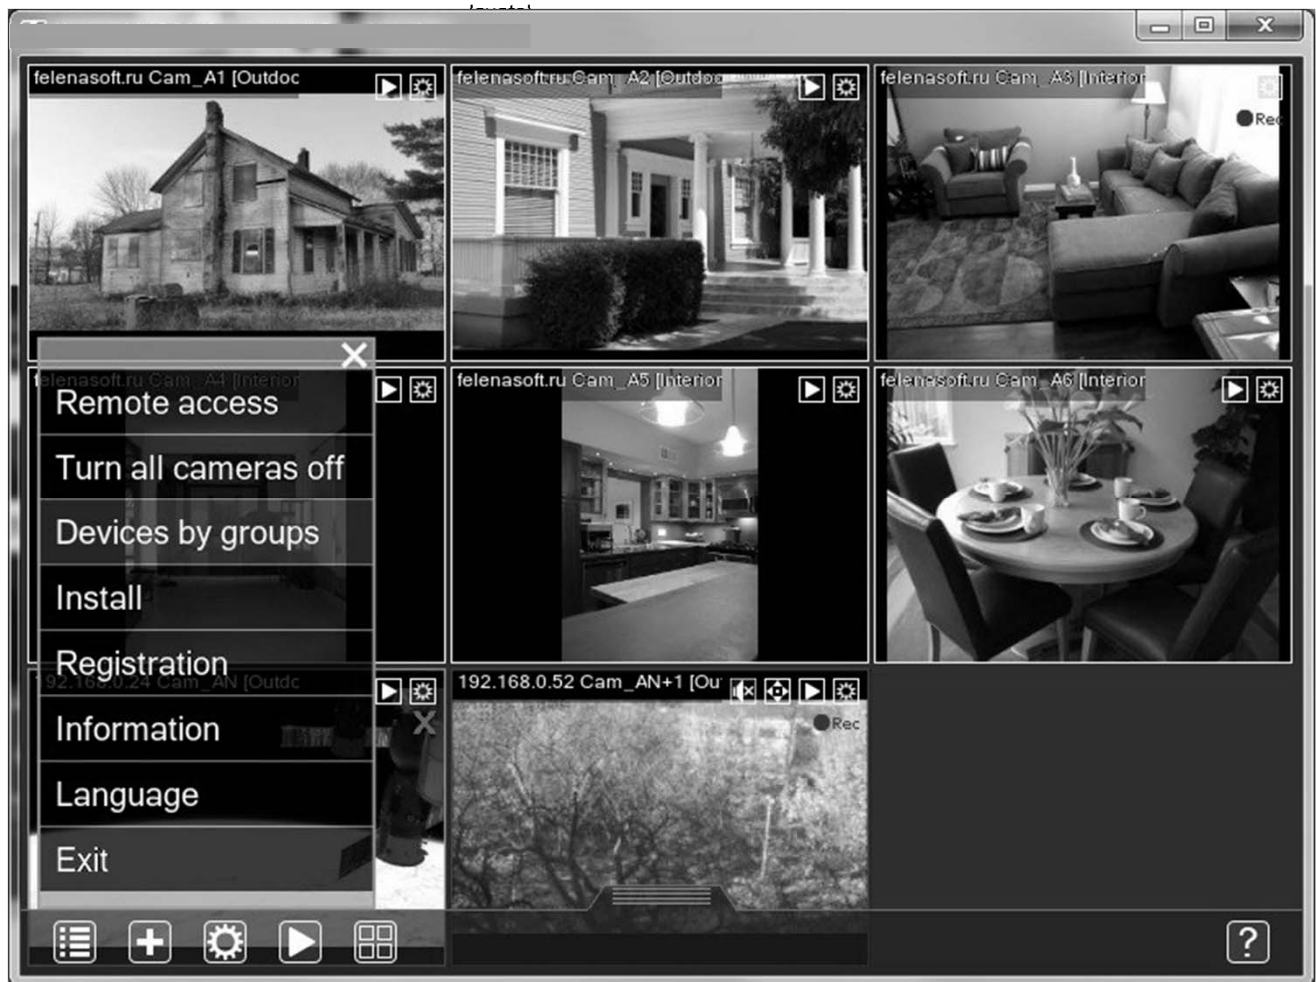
felenasoft.ru Cam_A1 [Outdoc

felenasoft.ru Cam_A2 [Outdoo

felenasoft.ru Cam_A3 [Interior

Rec

felenasoft.ru Cam_A4 [Interior

felenasoft.ru Cam_A5 [Interior

felenasoft.ru Cam_A6 [Interior

Remote access

Turn all cameras off

Devices by groups

Install

Registration

192.168.0.24 Cam_AN [Outdc

Information

Language

Exit

192.168.0.52 Cam_AN+1 [Ou

Rec

?